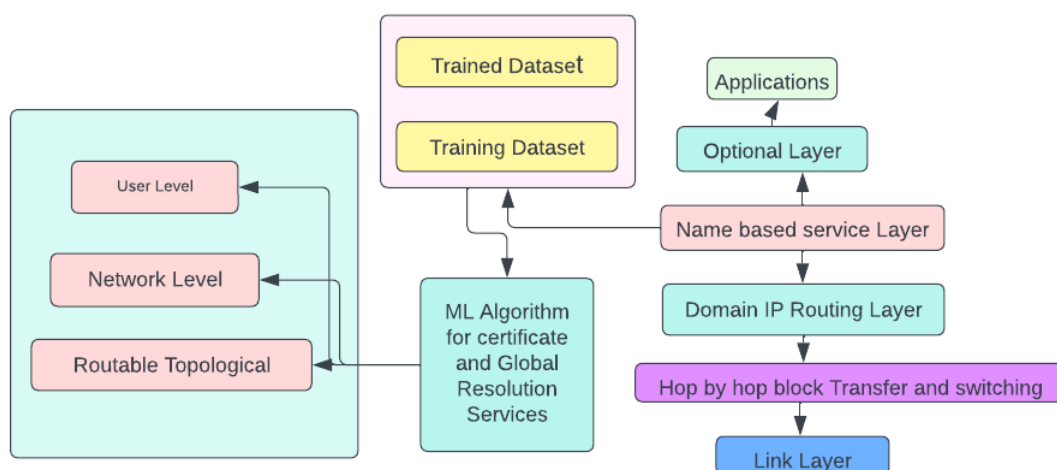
Trained Dataset

Training Dataset

Applications

Optional Layer

Name based service Layer

Domain IP Routing Layer

Hop by hop block Transfer and switching

Link Layer

User Level

Network Level

Routable Topological

ML Algorithm for certificate and Global Resolution Services